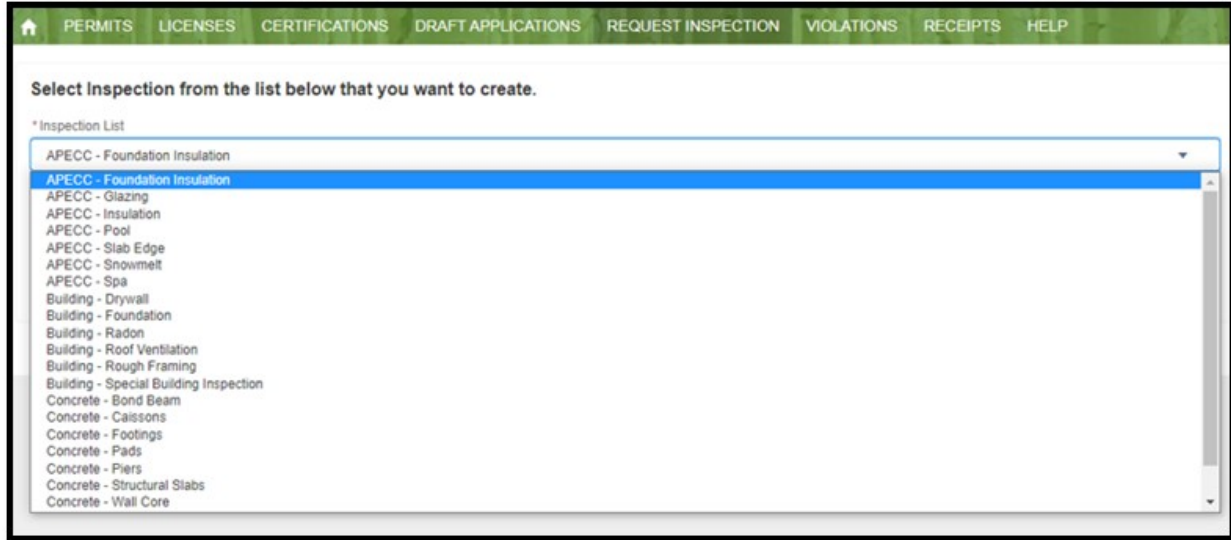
PERMITS LICENSES CERTIFICATIONS DRAFT APPLICATIONS REQUEST INSPECTION VIOLATIONS RECEIPTS HELP

Select Inspection from the list below that you want to create.

* Inspection List

APECC - Foundation Insulation

APECC - Foundation Insulation
APECC - Glazing
APECC - Insulation
APECC - Pool
APECC - Slab Edge
APECC - Snowmelt
APECC - Spa
Building - Drywall
Building - Foundation
Building - Radon
Building - Roof Ventilation
Building - Rough Framing
Building - Special Building Inspection
Concrete - Bond Beam
Concrete - Caissons
Concrete - Footings
Concrete - Pads
Concrete - Piers
Concrete - Structural Slabs
Concrete - Wall Core